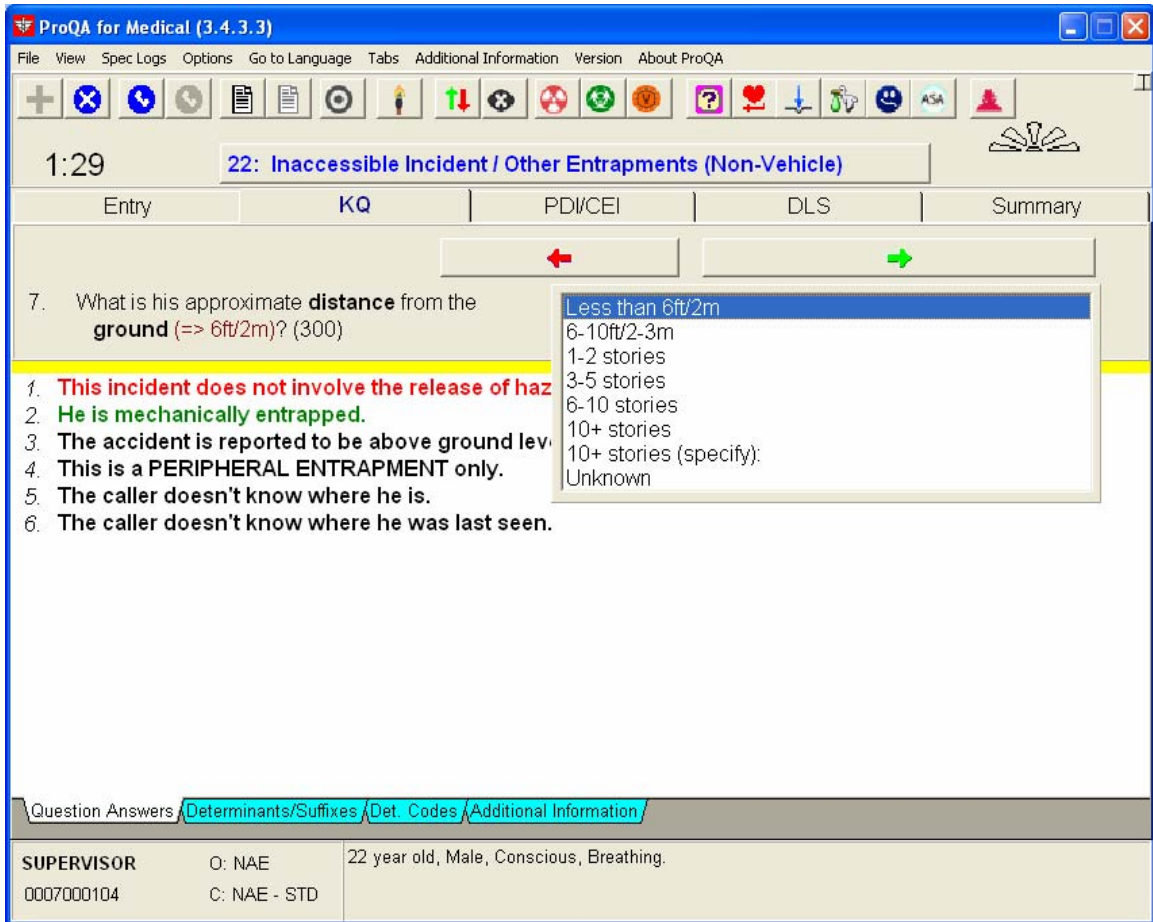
ProQA for Medical (3.4.3.3)

File View Spec Logs Options Go to Language Tabs Additional Information Version About ProQA

ASA

1:29

22: Inaccessible Incident / Other Entrapments (Non-Vehicle)

| Entry | KQ | PDI/CEI | DLS | Summary |
|---|---|---|---|---|

7. What is his approximate **distance** from the **ground** (=> 6ft/2m)? (300)

Less than 6ft/2m
6-10ft/2-3m
1-2 stories
3-5 stories
6-10 stories
10+ stories
10+ stories (specify):
Unknown

1. This incident does not involve the release of haz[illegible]
2. He is mechanically entrapped.
3. The accident is reported to be above ground lev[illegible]
4. This is a PERIPHERAL ENTRAPMENT only.
5. The caller doesn't know where he is.
6. The caller doesn't know where he was last seen.

Question Answers Determinants/Suffixes Det. Codes Additional Information

SUPERVISOR O: NAE
0007000104 C: NAE - STD

22 year old, Male, Conscious, Breathing.